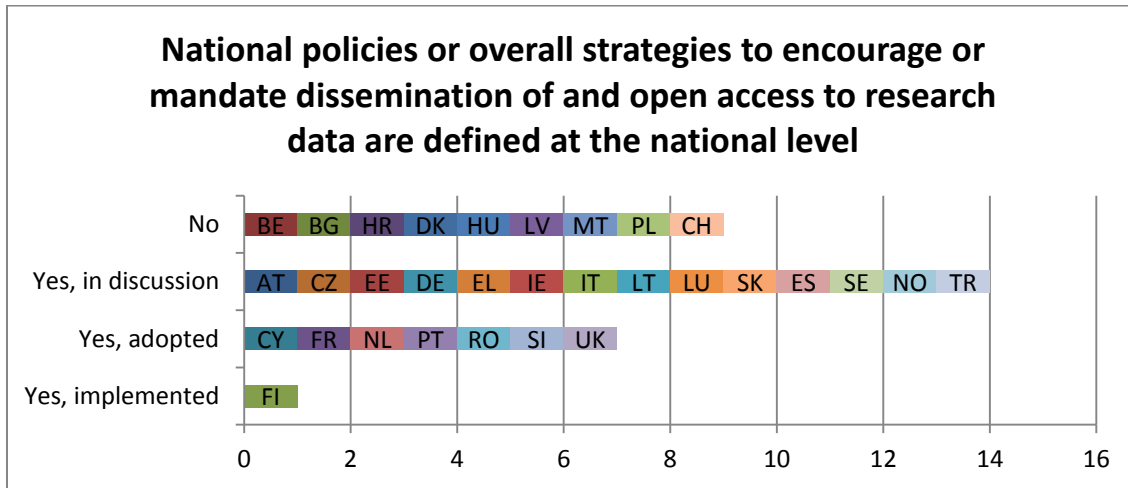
National policies or overall strategies to encourage or mandate dissemination of and open access to research data are defined at the national level

No: BE, BG, HR, DK, HU, LV, MT, PL, CH

Yes, in discussion: AT, CZ, EE, DE, EL, IE, IT, LT, LU, SK, ES, SE, NO, TR

Yes, adopted: CY, FR, NL, PT, RO, SI, UK

Yes, implemented: FI

0 2 4 6 8 10 12 14 16